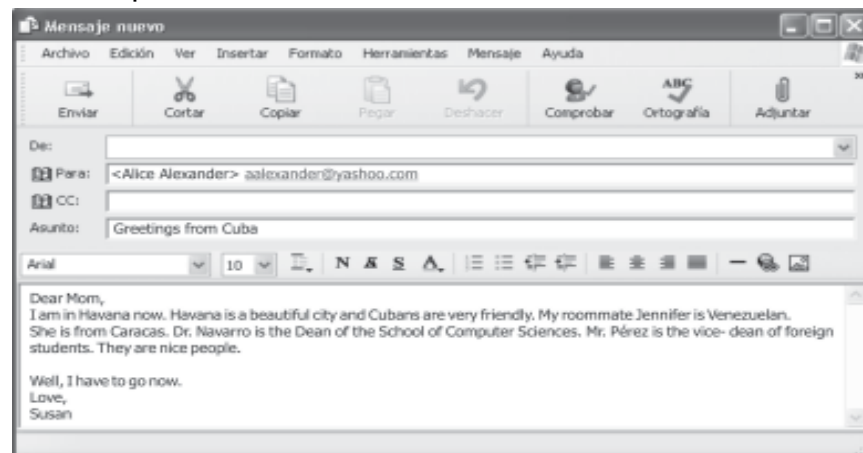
Mensaje nuevo

Archivo Edición Ver Insertar Formato Herramientas Mensaje Ayuda

Enviar Cortar Copiar Pegar Deshacer Comprobar Ortografía Adjuntar

De:
Para: <Alice Alexander> aalexander@yashoo.com
CC:
Asunto: Greetings from Cuba

Arial 10 N K S A

Dear Mom,
I am in Havana now. Havana is a beautiful city and Cubans are very friendly. My roommate Jennifer is Venezuelan. She is from Caracas. Dr. Navarro is the Dean of the School of Computer Sciences. Mr. Pérez is the vice- dean of foreign students. They are nice people.

Well, I have to go now.
Love,
Susan